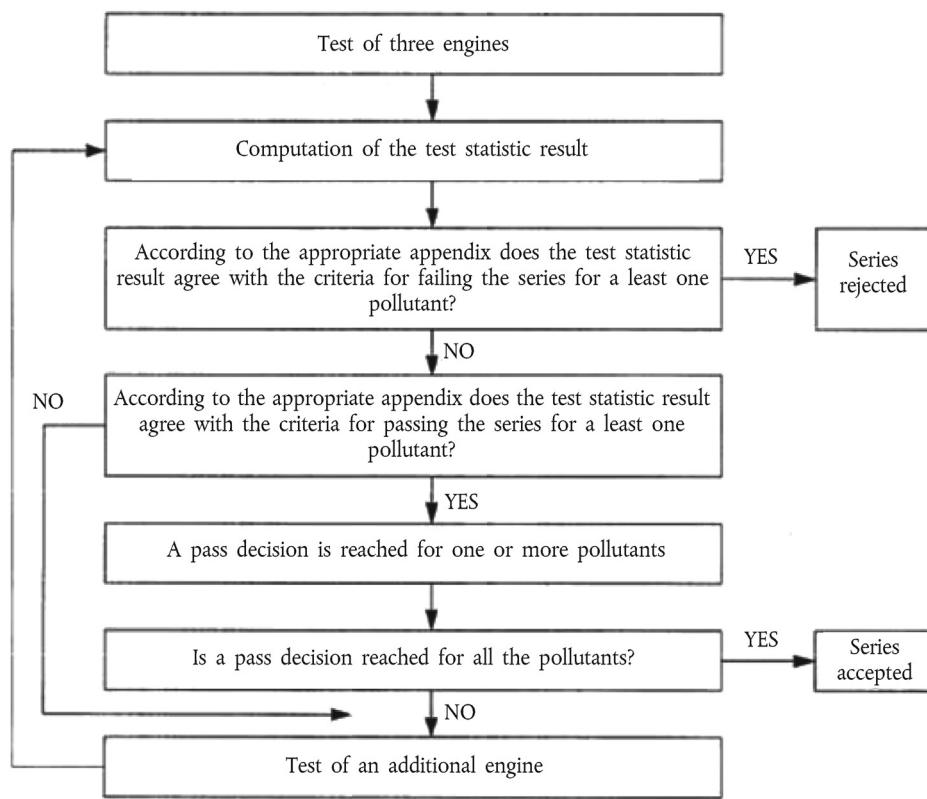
Test of three engines

Computation of the test statistic result

According to the appropriate appendix does the test statistic result agree with the criteria for failing the series for a least one pollutant?

YES

Series rejected

NO

NO

According to the appropriate appendix does the test statistic result agree with the criteria for passing the series for a least one pollutant?

YES

A pass decision is reached for one or more pollutants

Is a pass decision reached for all the pollutants?

YES

Series accepted

NO

Test of an additional engine